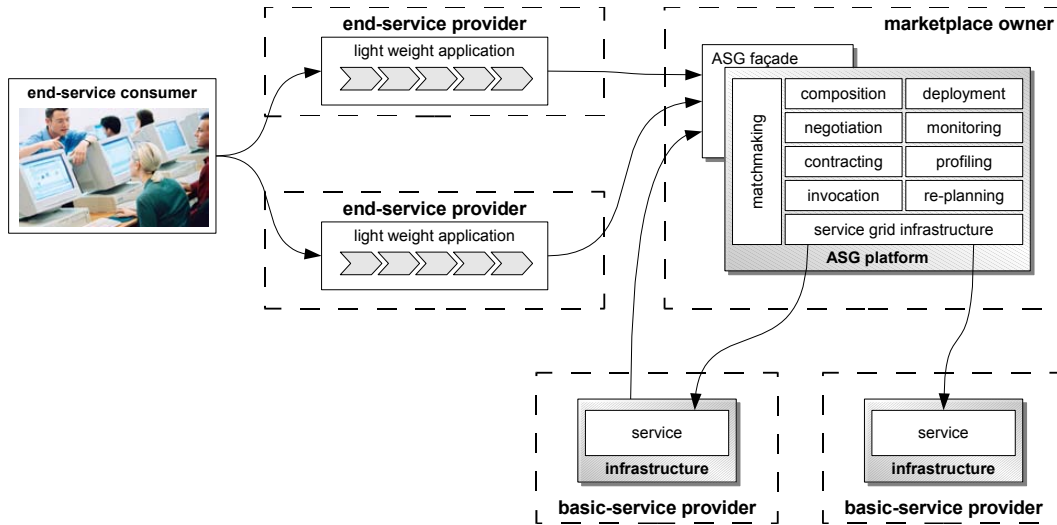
end-service consumer

end-service provider
light weight application

end-service provider
light weight application

marketplace owner
ASG façade
matchmaking
composition
deployment
negotiation
monitoring
contracting
profiling
invocation
re-planning
service grid infrastructure
ASG platform

service
infrastructure
basic-service provider

service
infrastructure
basic-service provider